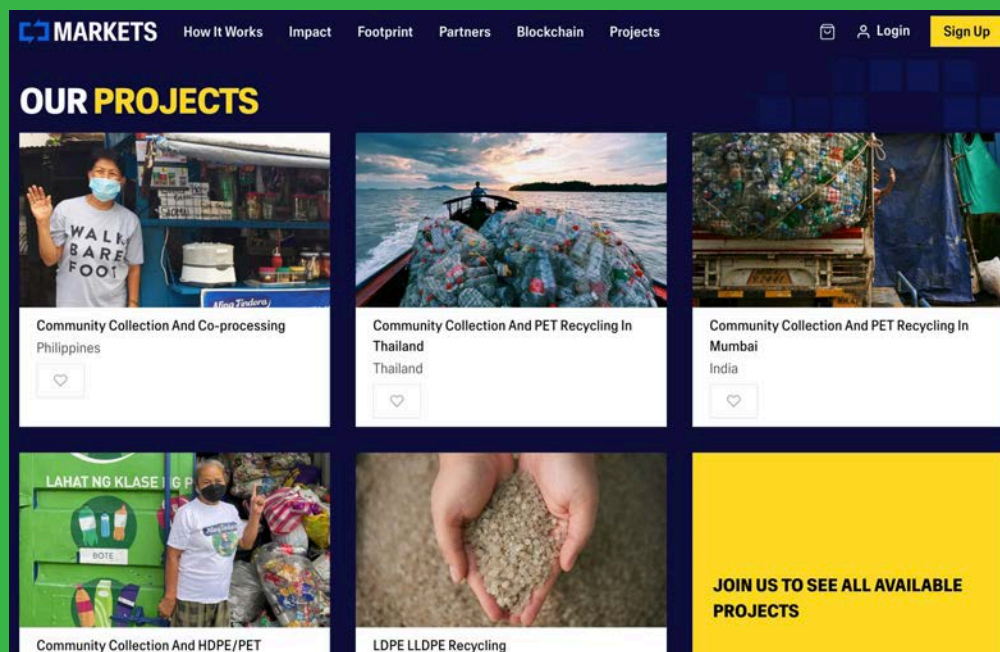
MARKETS How It Works Impact Footprint Partners Blockchain Projects Login Sign Up

OUR PROJECTS

WALK BAREFOOT

Community Collection And Co-processing
Philippines

Community Collection And PET Recycling In Thailand
Thailand

Community Collection And PET Recycling In Mumbai
India

LAHAT NG KLASE NG P

BOTE

Community Collection And HDPE/PET

LDPE LLDPE Recycling

JOIN US TO SEE ALL AVAILABLE PROJECTS